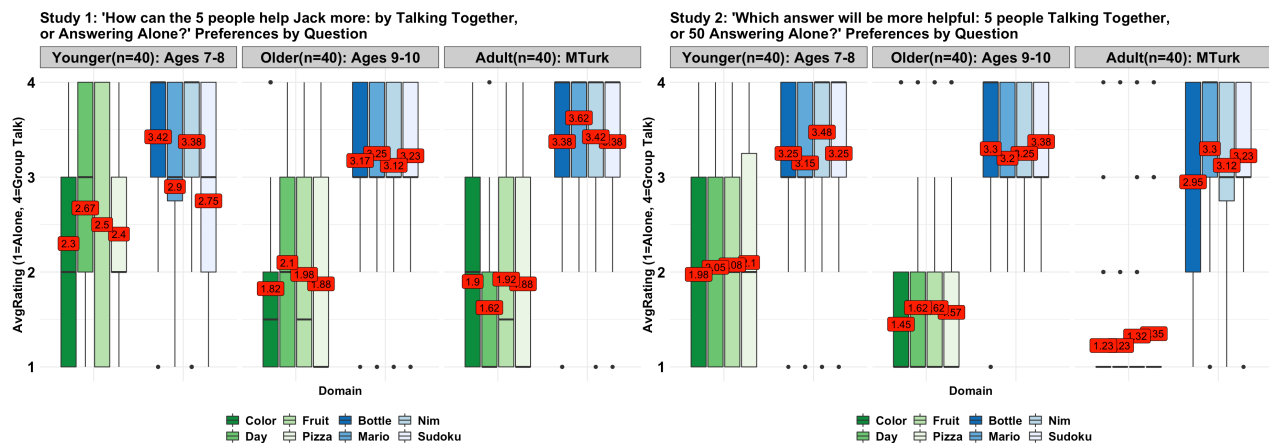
Study 1: 'How can the 5 people help Jack more: by Talking Together, or Answering Alone?' Preferences by Question

Younger(n=40): Ages 7-8

Older(n=40): Ages 9-10

Adult(n=40): MTurk

AvgRating (1=Alone, 4=Group Talk)

4
3
2
1

2.3
2.67
2.5
2.4
3.42
3.38
2.9
2.75

1.82
2.1
1.98
1.88
3.17
3.25
3.12
3.23

1.9
1.62
1.92
1.88
3.38
3.62
3.42
3.38

Domain

Color
Day
Fruit
Pizza
Bottle
Mario
Nim
Sudoku

Study 2: 'Which answer will be more helpful: 5 people Talking Together, or 50 Answering Alone?' Preferences by Question

Younger(n=40): Ages 7-8

Older(n=40): Ages 9-10

Adult(n=40): MTurk

AvgRating (1=Alone, 4=Group Talk)

4
3
2
1

1.98
2.05
2.08
2.1
3.25
3.15
3.48
3.25

1.45
1.62
1.62
1.57
3.3
3.2
3.25
3.38

1.23
1.23
1.32
1.35
2.95
3.3
3.12
3.23

Domain

Color
Day
Fruit
Pizza
Bottle
Mario
Nim
Sudoku